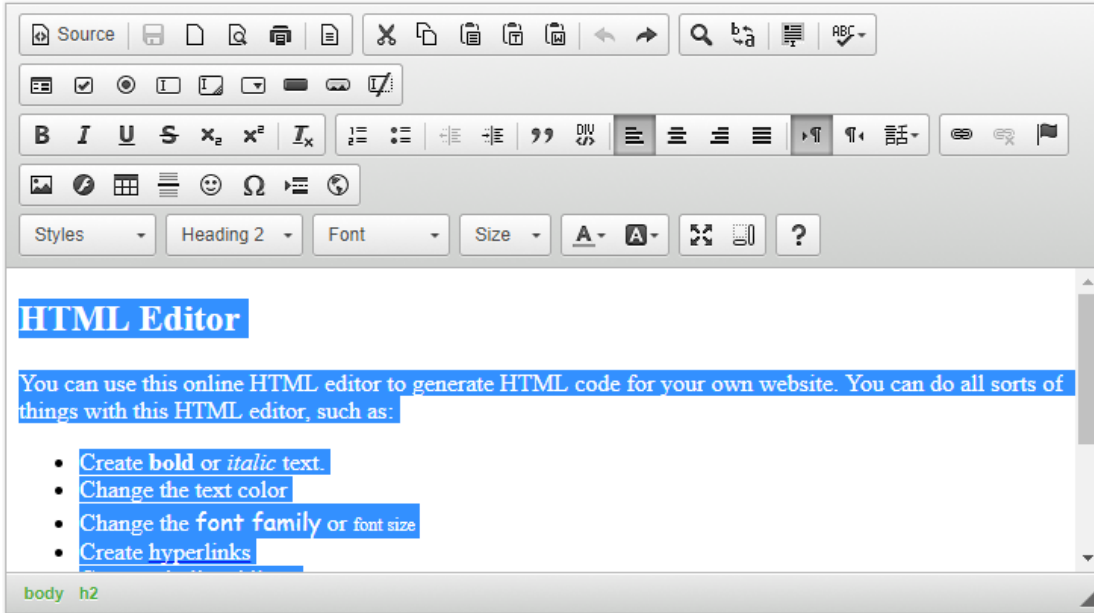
Source

Styles Heading 2 Font Size

HTML Editor

You can use this online HTML editor to generate HTML code for your own website. You can do all sorts of things with this HTML editor, such as:

- Create **bold** or *italic* text.
- Change the text color
- Change the font family or font size
- Create hyperlinks
- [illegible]

body h2